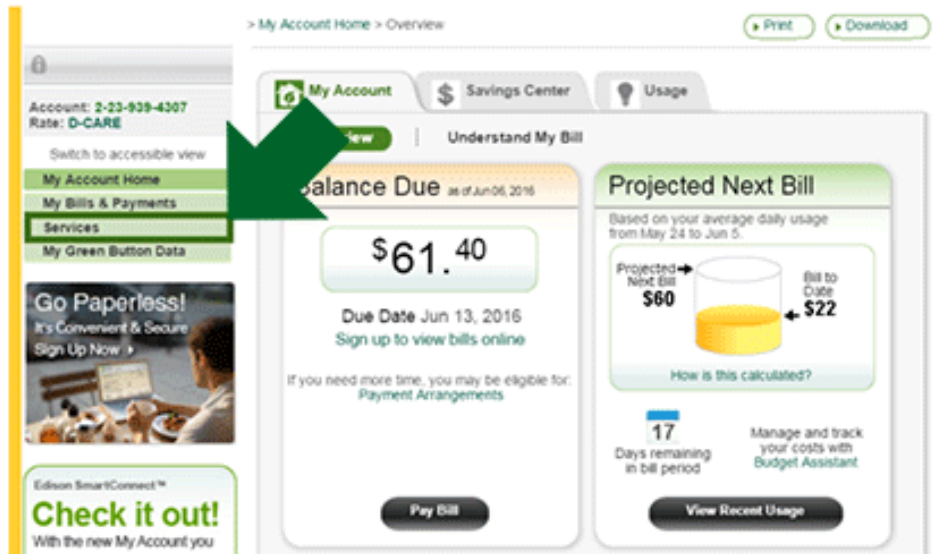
> My Account Home > Overview

Print

Download

Account: 2-23-939-4307
Rate: D-CARE

Switch to accessible view

My Account Home
My Bills & Payments
Services
My Green Button Data

Go Paperless!
It's Convenient & Secure
Sign Up Now

Edison SmartConnect™
Check it out!
With the new My Account you

My Account

Savings Center

Usage

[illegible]iew

Understand My Bill

Balance Due as of Jun 06, 2016

$^{\$}61.^{40}$

Due Date Jun 13, 2016
Sign up to view bills online

If you need more time, you may be eligible for:
Payment Arrangements

Pay Bill

Projected Next Bill

Based on your average daily usage from May 24 to Jun 5.

Projected Next Bill
$60

Bill to Date
$22

How is this calculated?

17
Days remaining in bill period

Manage and track your costs with Budget Assistant

View Recent Usage